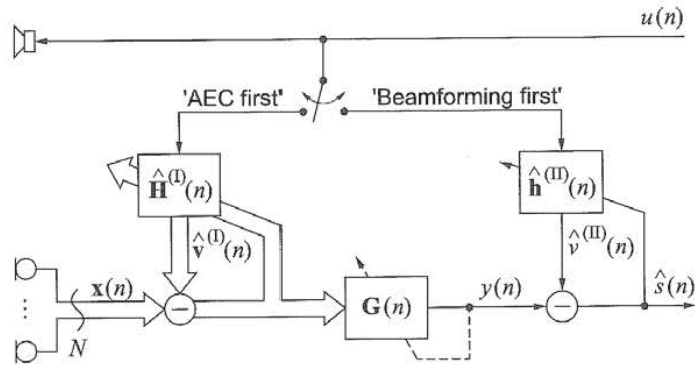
$u(n)$

'AEC first'

'Beamforming first'

$\hat{\mathbf{H}}^{(\mathrm{I})}(n)$

$\hat{\mathbf{h}}^{(\mathrm{II})}(n)$

$\hat{\mathbf{v}}^{(\mathrm{I})}(n)$

$\hat{v}^{(\mathrm{II})}(n)$

$\mathbf{x}(n)$

$\mathbf{G}(n)$

$y(n)$

$\hat{s}(n)$

$N$

$\vdots$